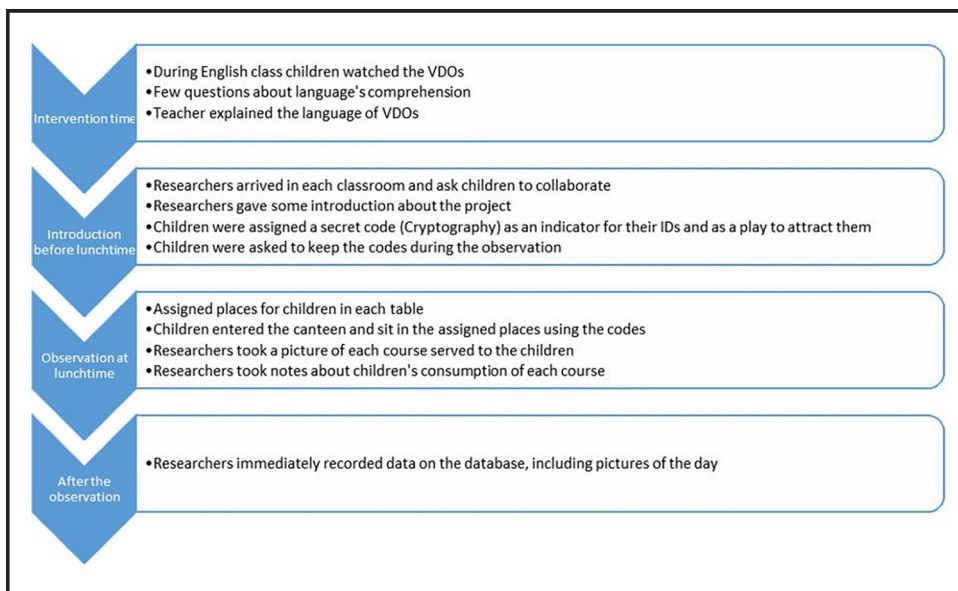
Intervention time

•During English class children watched the VDOs
•Few questions about language's comprehension
•Teacher explained the language of VDOs

Introduction before lunchtime

•Researchers arrived in each classroom and ask children to collaborate
•Researchers gave some introduction about the project
•Children were assigned a secret code (Cryptography) as an indicator for their IDs and as a play to attract them
•Children were asked to keep the codes during the observation

Observation at lunchtime

•Assigned places for children in each table
•Children entered the canteen and sit in the assigned places using the codes
•Researchers took a picture of each course served to the children
•Researchers took notes about children's consumption of each course

After the observation

•Researchers immediately recorded data on the database, including pictures of the day